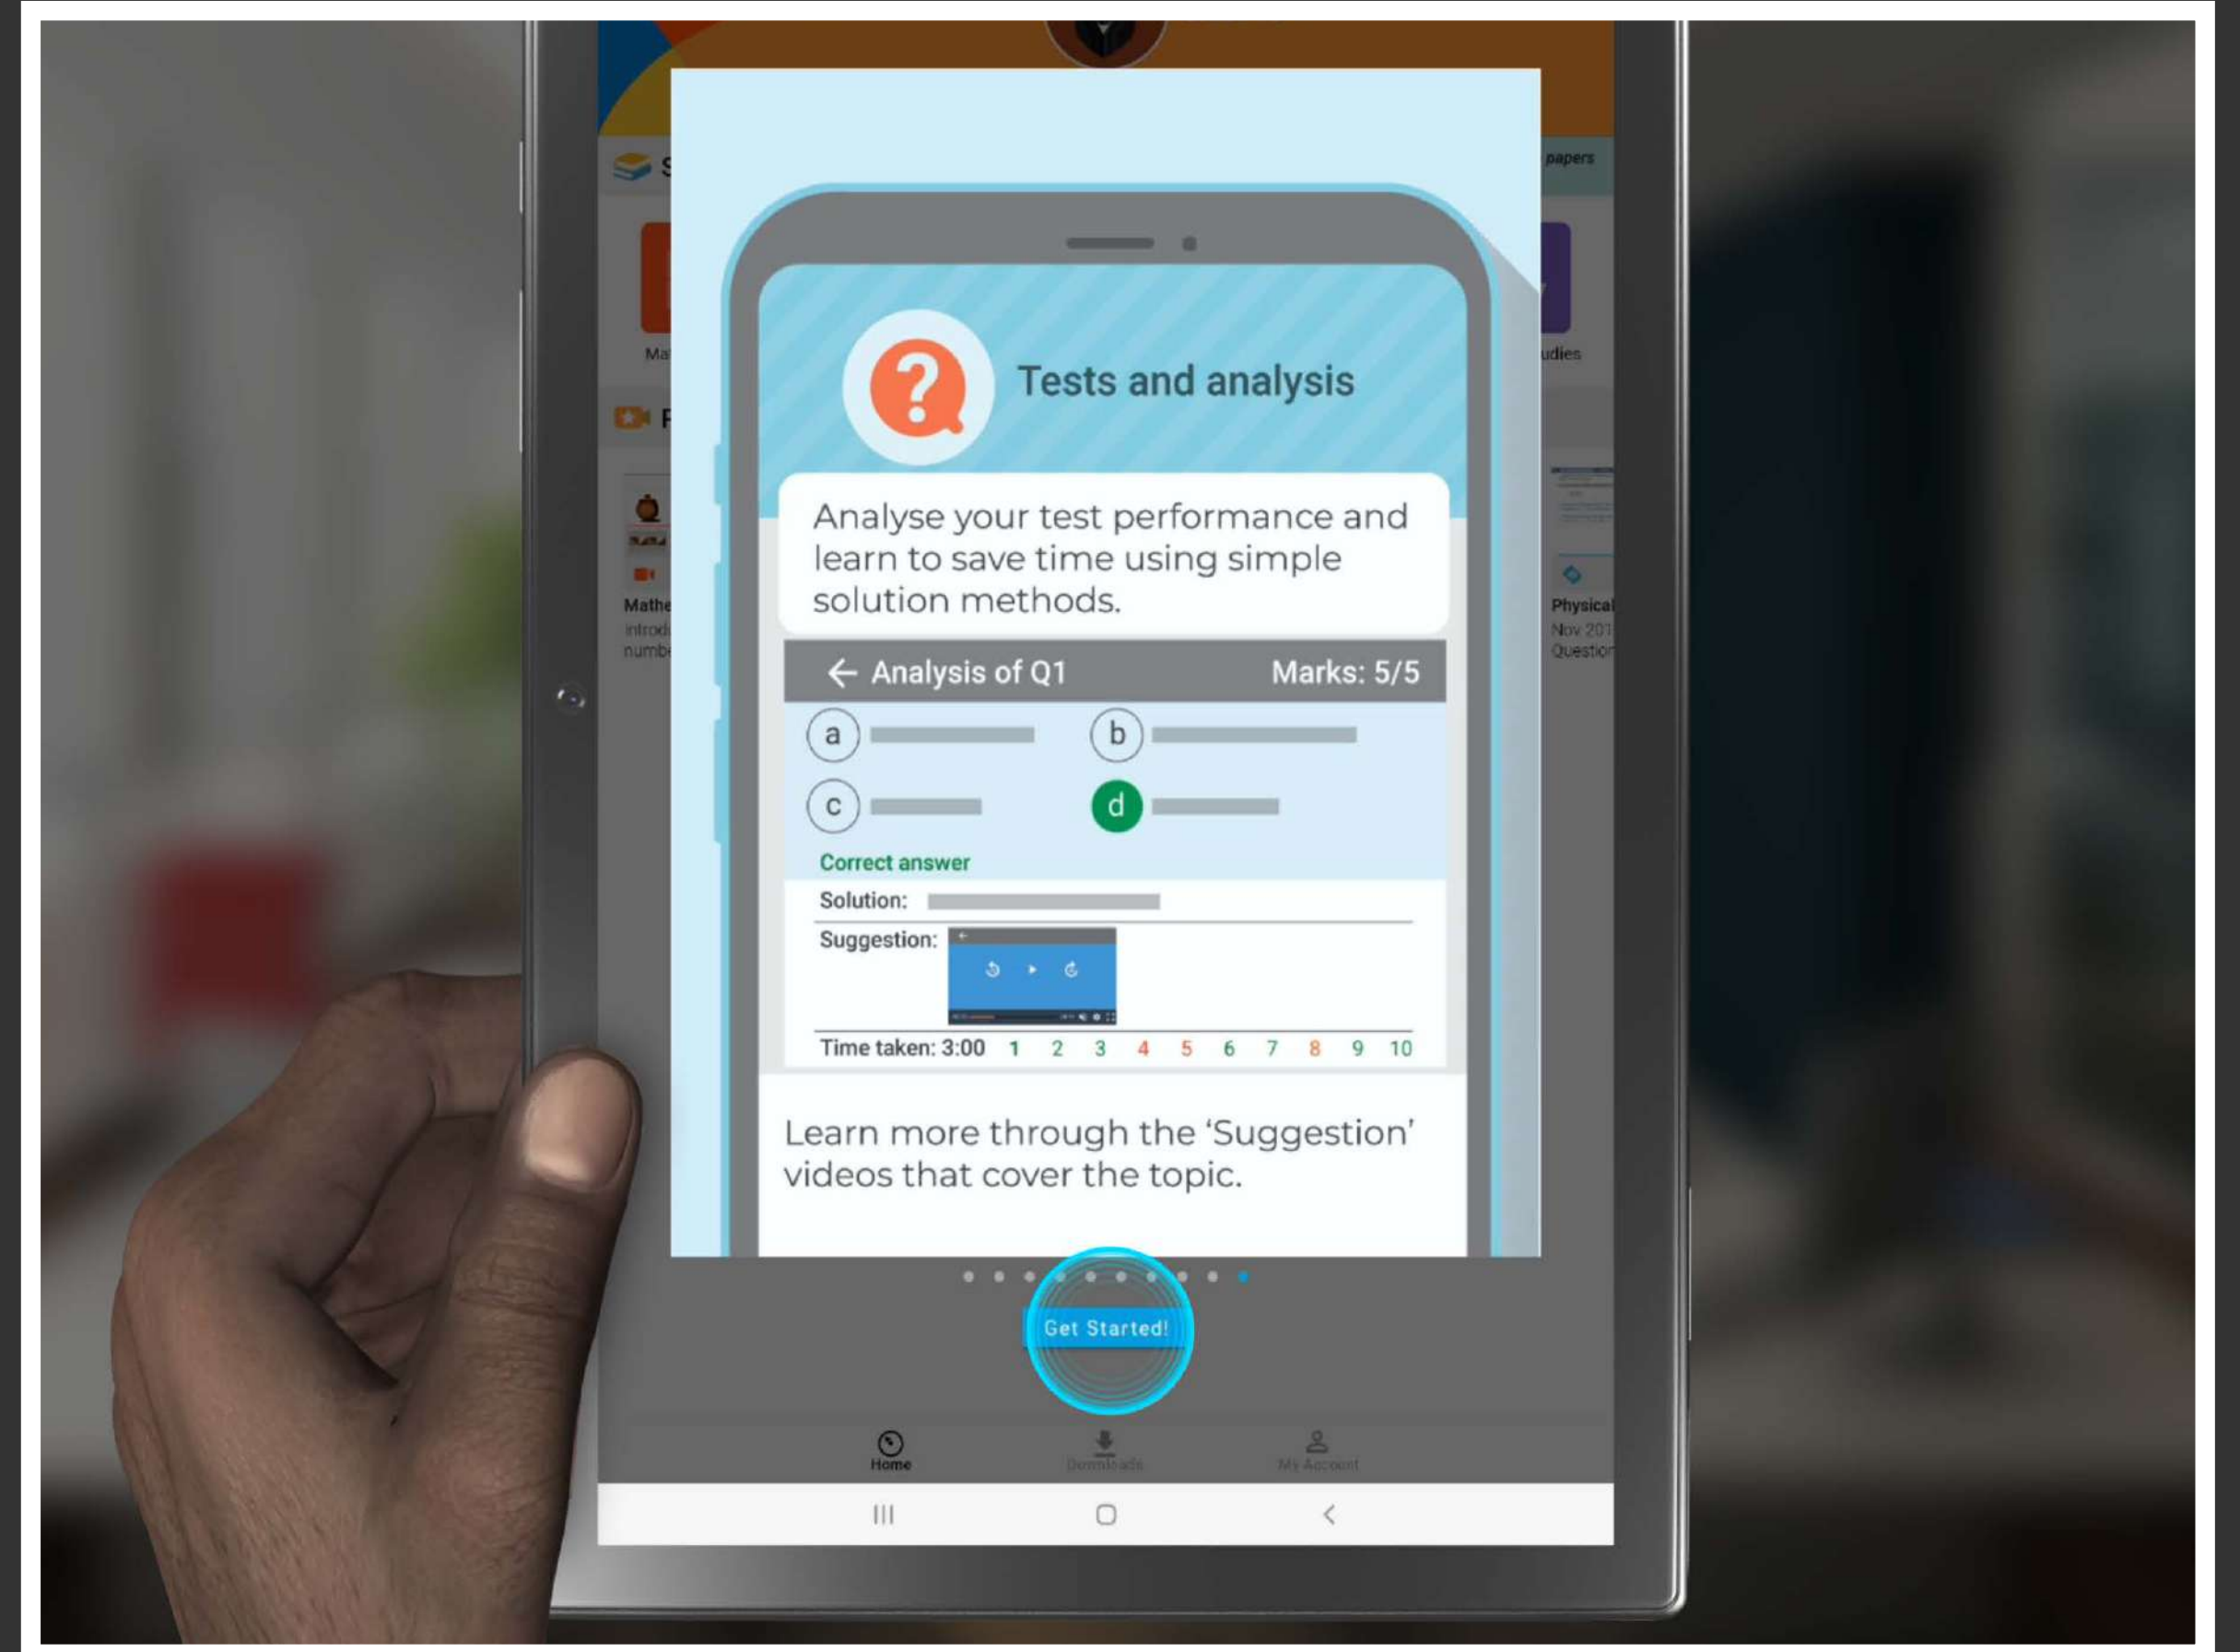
papers

Ma

udies

Mathe
introd
numb

Physical
Nov 201
Question

Tests and analysis

Analyse your test performance and learn to save time using simple solution methods.

Analysis of Q1 Marks: 5/5

a
b
c
d

Correct answer

Solution:

Suggestion:

Time taken: 3:00 1 2 3 4 5 6 7 8 9 10

Learn more through the 'Suggestion' videos that cover the topic.

Get Started!

Home
Downloads
My Account